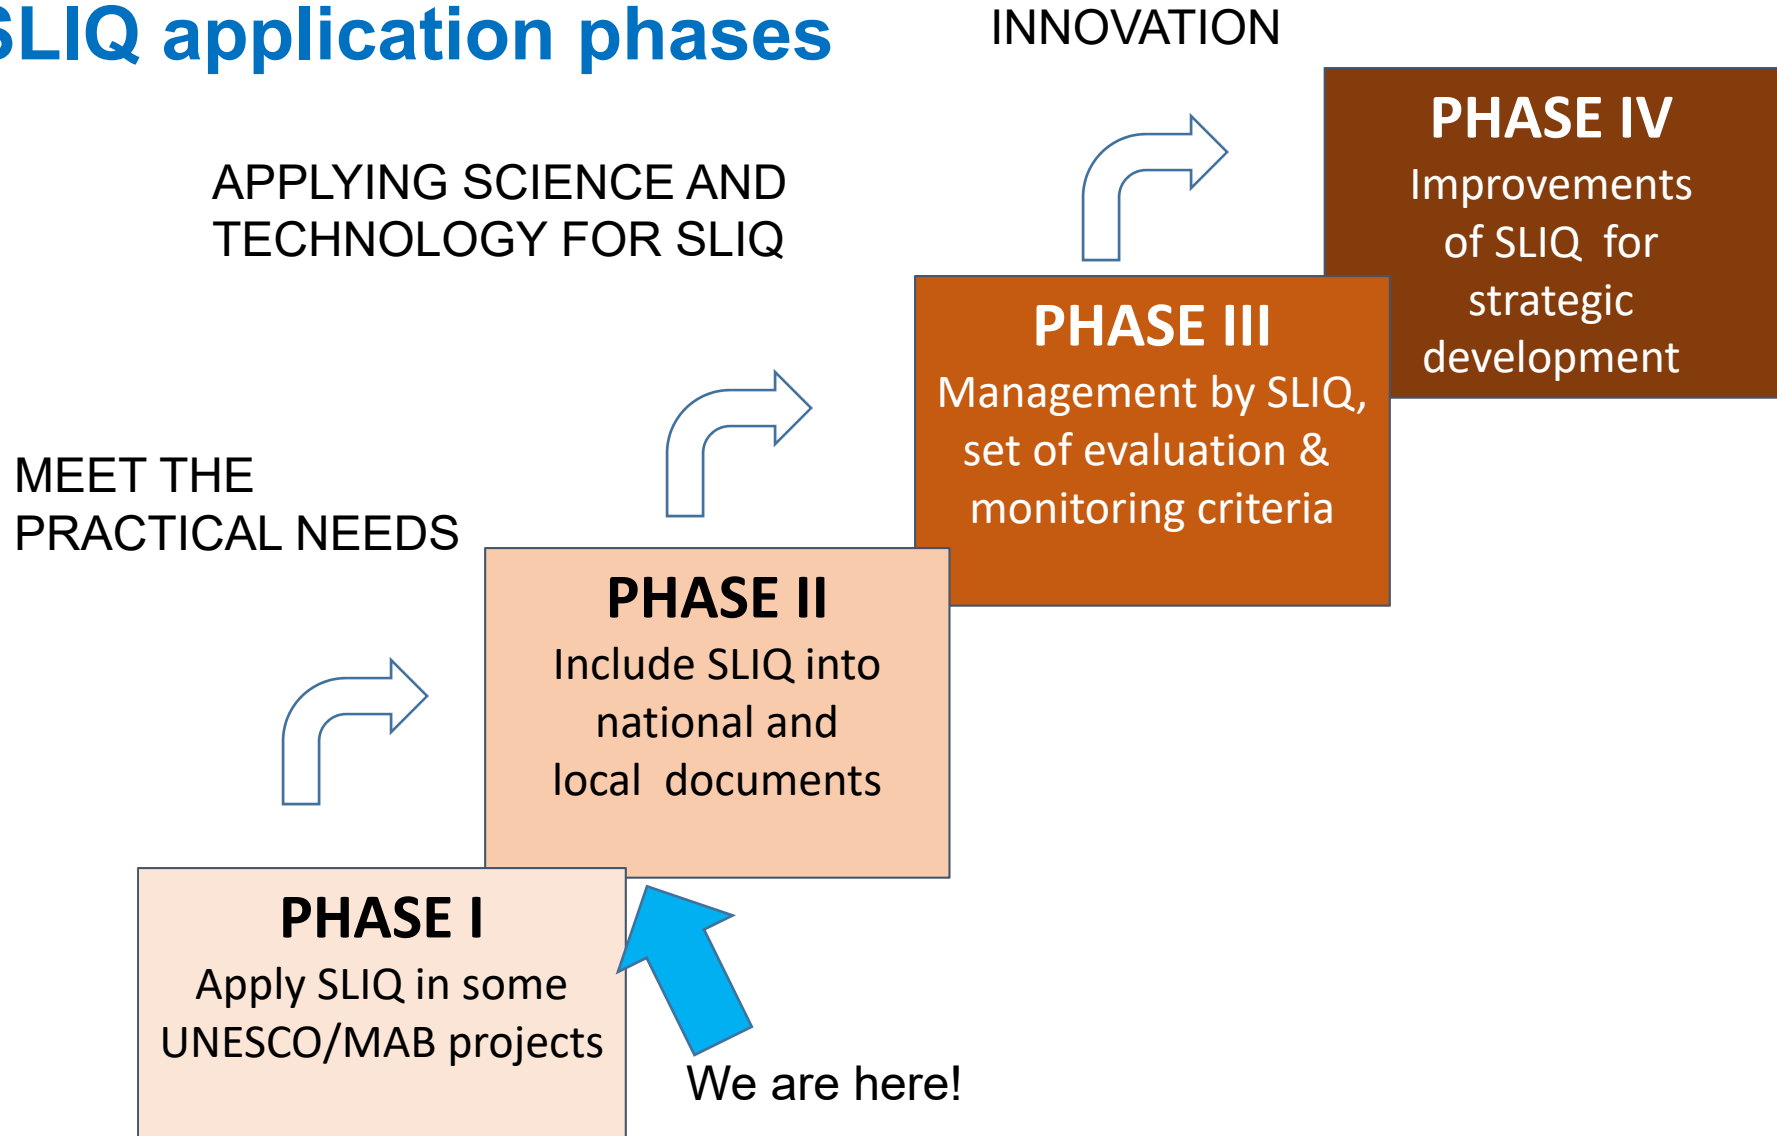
SLIQ application phases

INNOVATION

APPLYING SCIENCE AND TECHNOLOGY FOR SLIQ

PHASE IV
Improvements of SLIQ for strategic development

PHASE III
Management by SLIQ, set of evaluation & monitoring criteria

MEET THE PRACTICAL NEEDS

PHASE II
Include SLIQ into national and local documents

PHASE I
Apply SLIQ in some UNESCO/MAB projects

We are here!